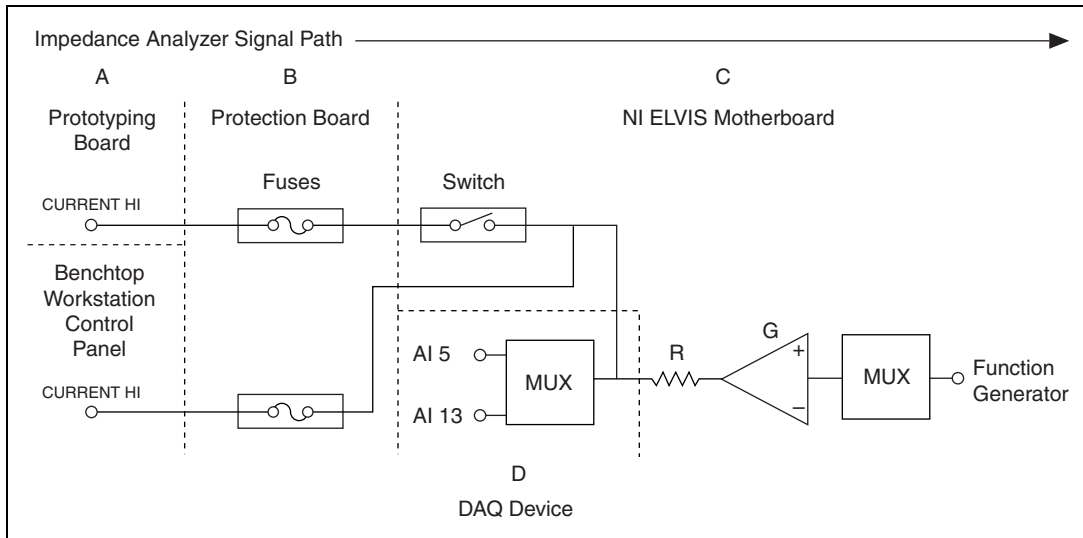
Impedance Analyzer Signal Path

A

Prototyping Board

B

Protection Board

C

NI ELVIS Motherboard

CURRENT HI

Fuses

Switch

Benchtop Workstation Control Panel

CURRENT HI

AI 5

AI 13

MUX

R

G

+

−

MUX

Function Generator

D

DAQ Device